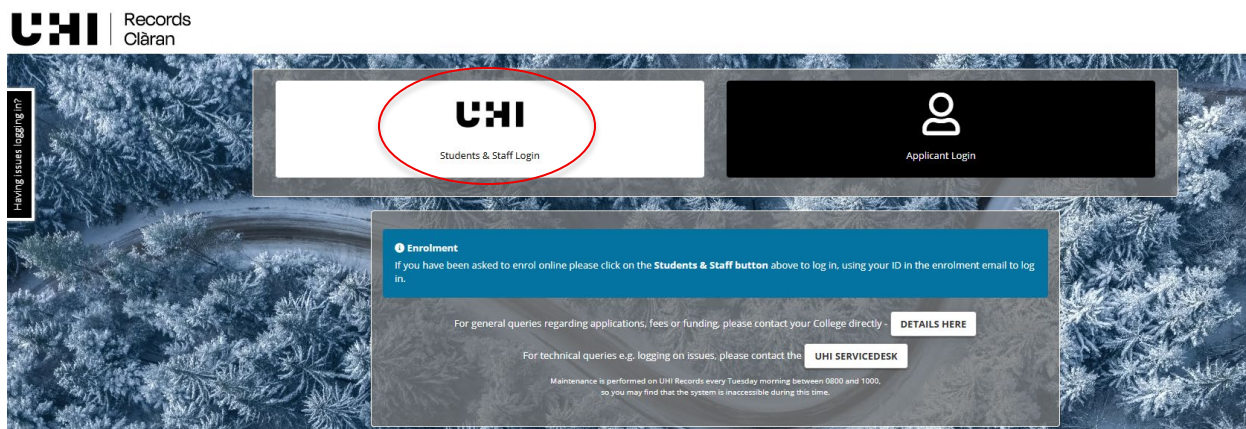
UHI | Records Clàran

Having issues logging in?

UHI
Students & Staff Login

Applicant Login

Enrolment
If you have been asked to enrol online please click on the **Students & Staff button** above to log in, using your ID in the enrolment email to log in.

For general queries regarding applications, fees or funding, please contact your College directly - DETAILS HERE

For technical queries e.g. logging on issues, please contact the UHI SERVICEDESK

Maintenance is performed on UHI Records every Tuesday morning between 0800 and 1000, so you may find that the system is inaccessible during this time.